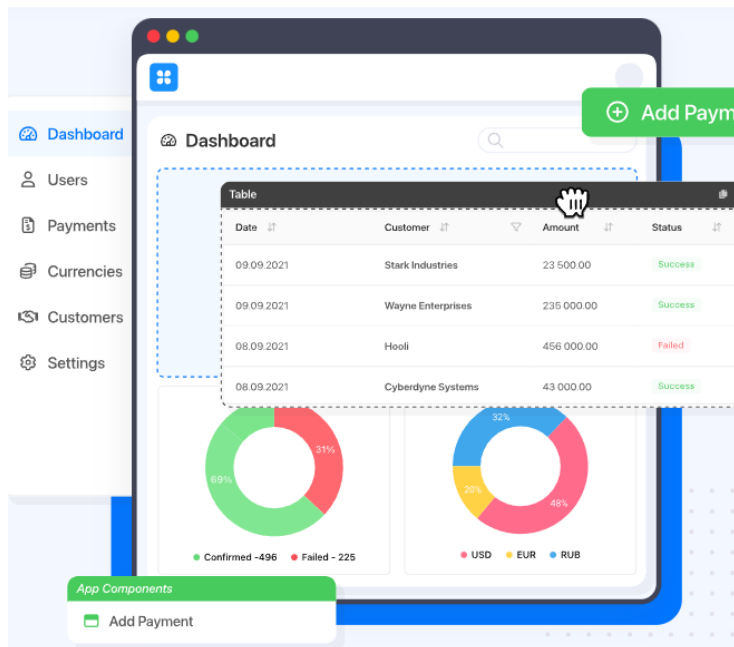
Dashboard
Users
Payments
Currencies
Customers
Settings

Add Paym

Dashboard

Table

| Date | Customer | Amount | Status |
|---|---|---|---|
| 09.09.2021 | Stark Industries | 23 500.00 | Success |
| 09.09.2021 | Wayne Enterprises | 235 000.00 | Success |
| 08.09.2021 | Hooli | 456 000.00 | Failed |
| 08.09.2021 | Cyberdyne Systems | 43 000.00 | Success |

69%
31%
Confirmed -496
Failed - 225

32%
20%
48%
USD
EUR
RUB

App Components
Add Payment